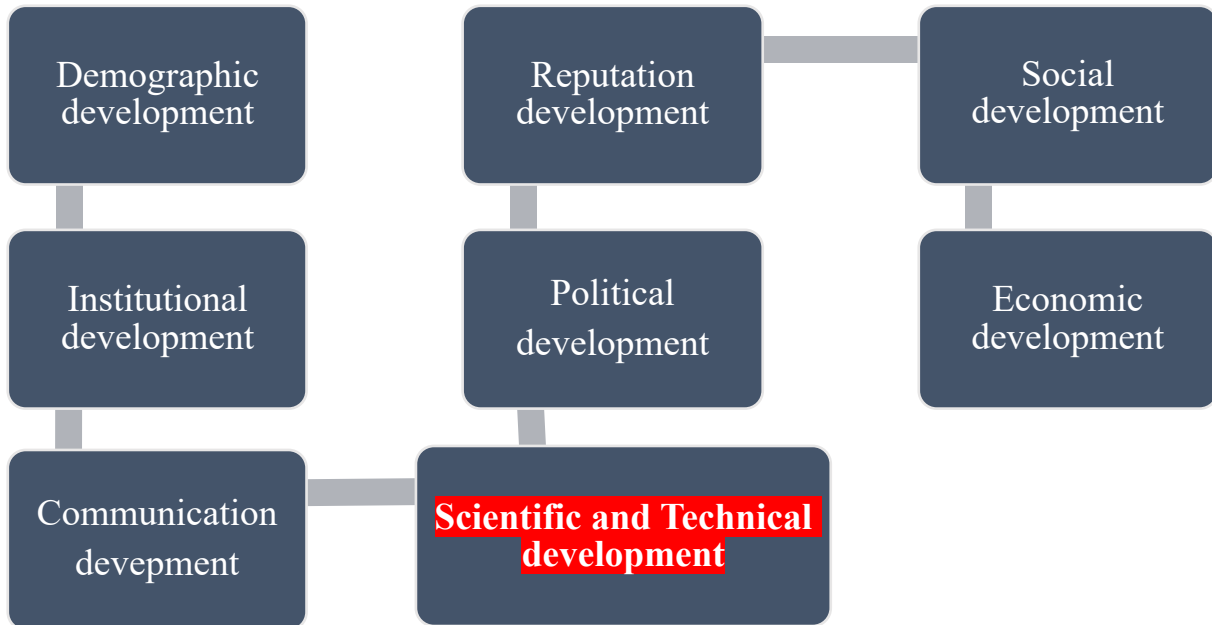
Demographic development

Reputation development

Social development

Institutional development

Political development

Economic development

Communication devepment

Scientific and Technical development